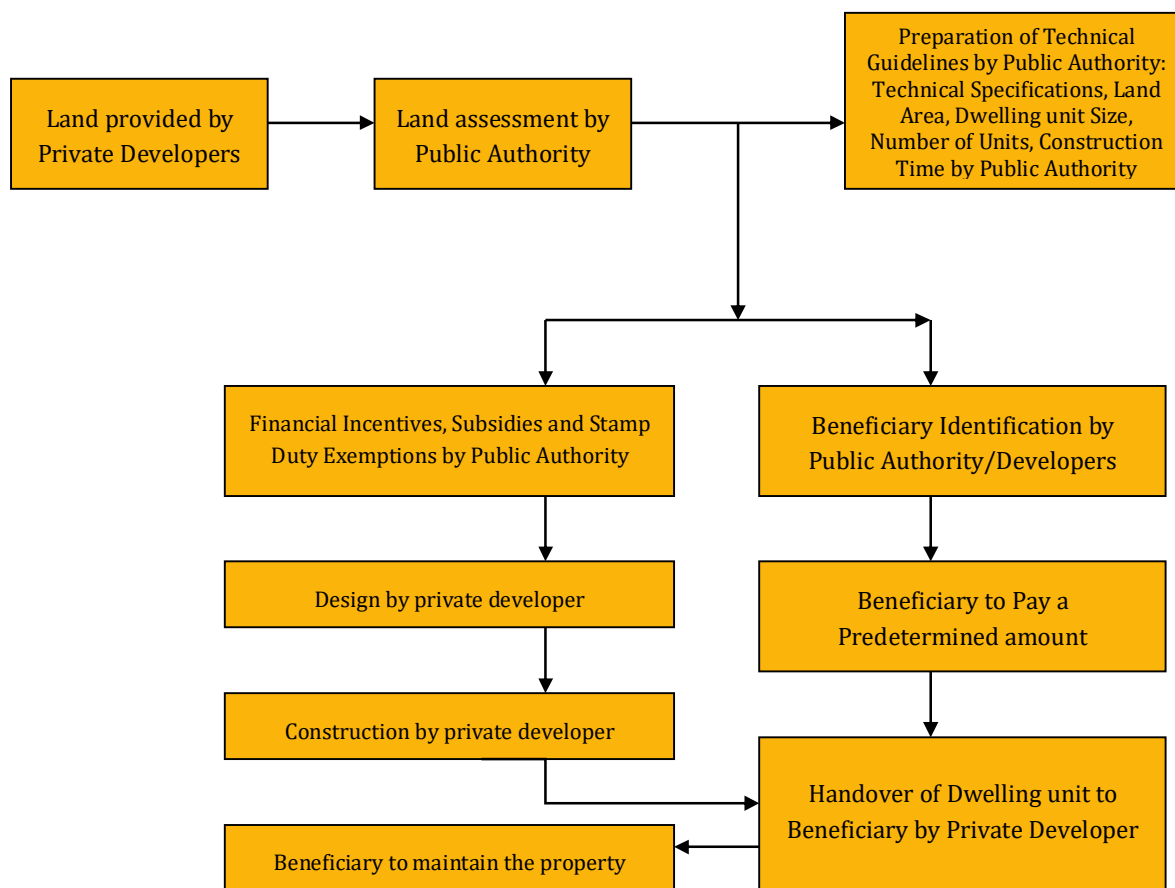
Land provided by Private Developers

Land assessment by Public Authority

Preparation of Technical Guidelines by Public Authority: Technical Specifications, Land Area, Dwelling unit Size, Number of Units, Construction Time by Public Authority

Financial Incentives, Subsidies and Stamp Duty Exemptions by Public Authority

Beneficiary Identification by Public Authority/Developers

Design by private developer

Beneficiary to Pay a Predetermined amount

Construction by private developer

Handover of Dwelling unit to Beneficiary by Private Developer

Beneficiary to maintain the property